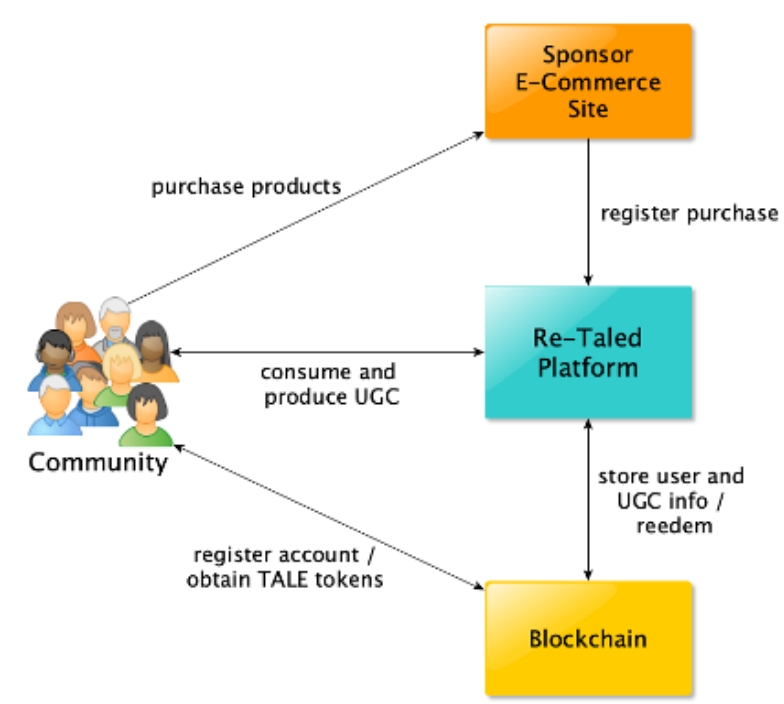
Sponsor E-Commerce Site

purchase products

register purchase

Re-Taled Platform

consume and produce UGC

Community

store user and UGC info / reedem

register account / obtain TALE tokens

Blockchain